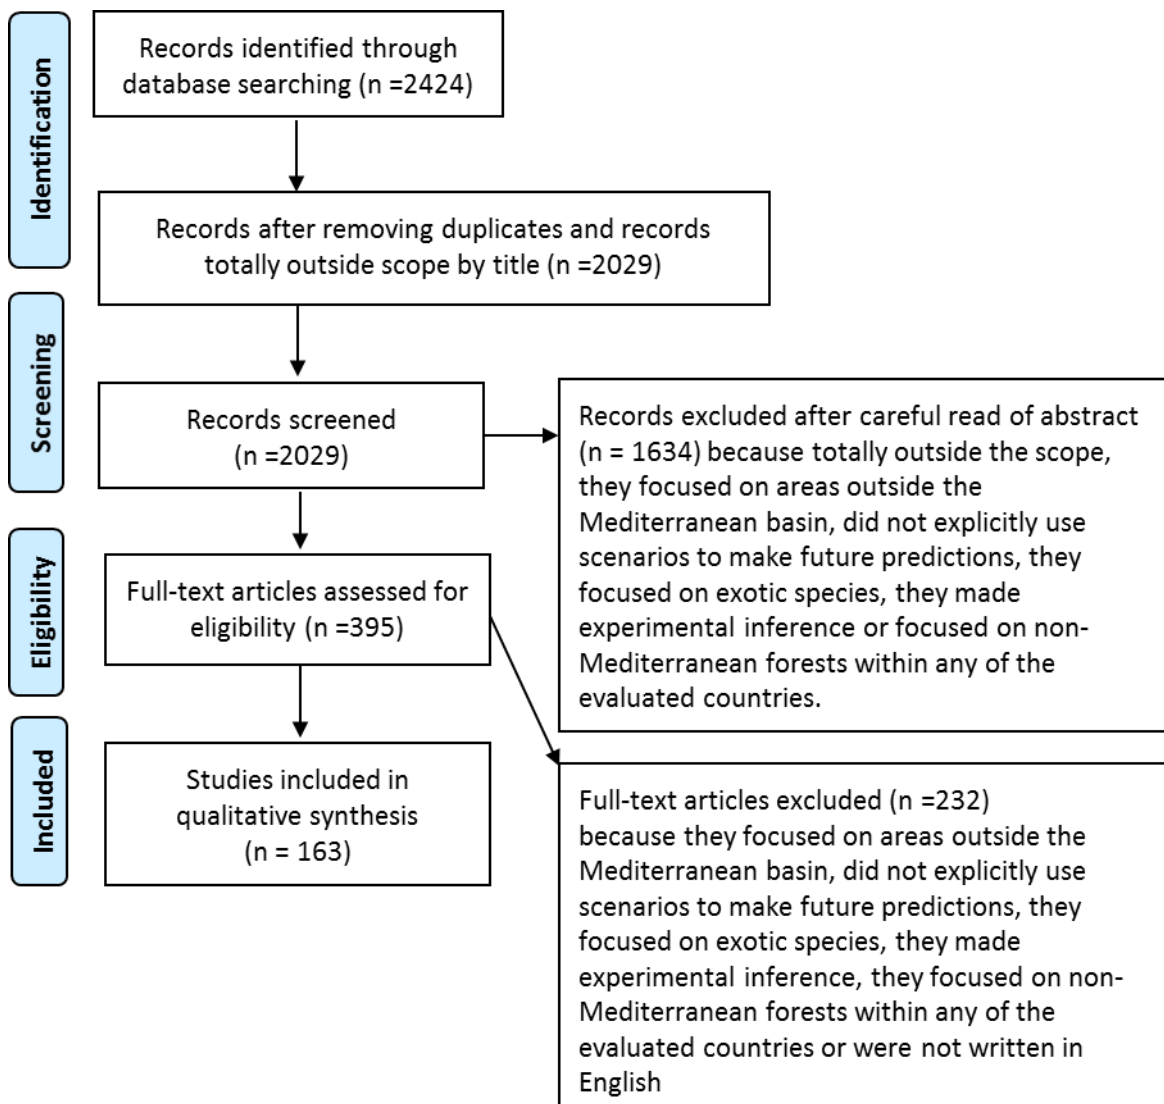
Identification

Records identified through database searching (n =2424)

Records after removing duplicates and records totally outside scope by title (n =2029)

Screening

Records screened (n =2029)

Records excluded after careful read of abstract (n = 1634) because totally outside the scope, they focused on areas outside the Mediterranean basin, did not explicitly use scenarios to make future predictions, they focused on exotic species, they made experimental inference or focused on non-Mediterranean forests within any of the evaluated countries.

Eligibility

Full-text articles assessed for eligibility (n =395)

Full-text articles excluded (n =232) because they focused on areas outside the Mediterranean basin, did not explicitly use scenarios to make future predictions, they focused on exotic species, they made experimental inference, they focused on non-Mediterranean forests within any of the evaluated countries or were not written in English

Included

Studies included in qualitative synthesis (n = 163)